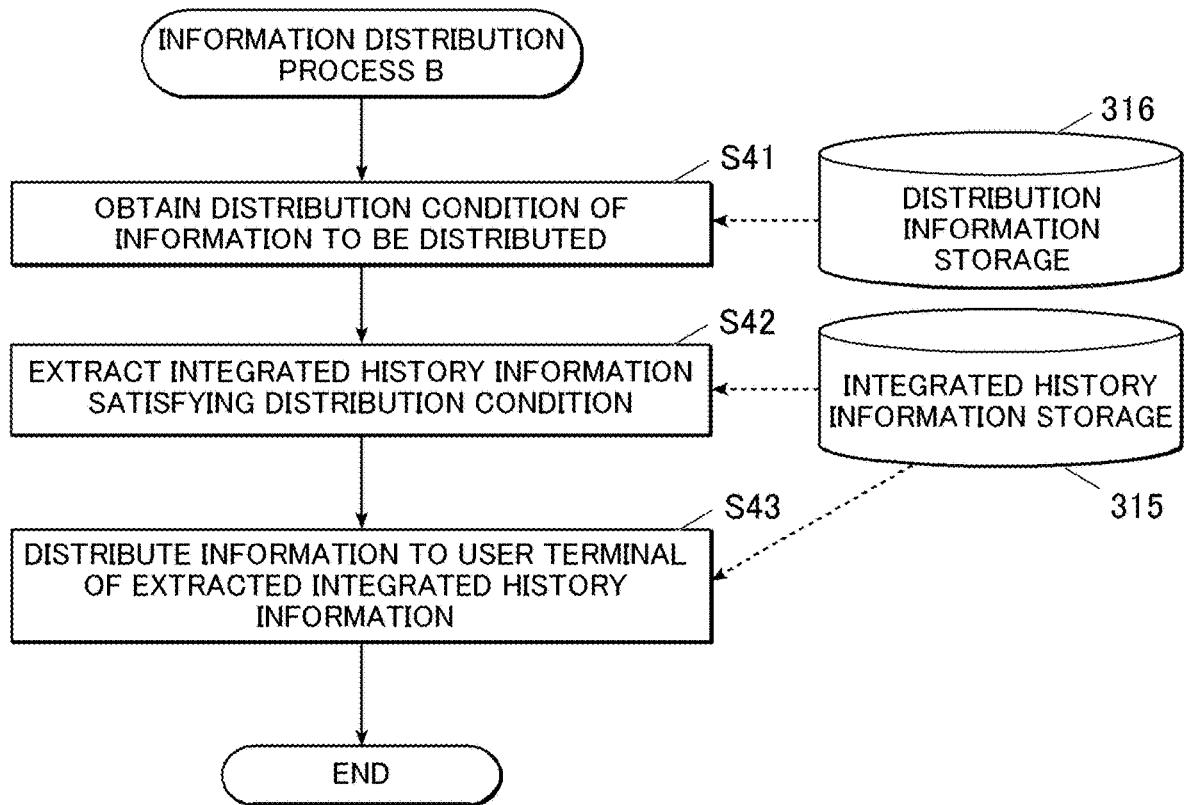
INFORMATION DISTRIBUTION PROCESS B

316

S41

OBTAIN DISTRIBUTION CONDITION OF INFORMATION TO BE DISTRIBUTED

DISTRIBUTION INFORMATION STORAGE

S42

EXTRACT INTEGRATED HISTORY INFORMATION SATISFYING DISTRIBUTION CONDITION

INTEGRATED HISTORY INFORMATION STORAGE

315

S43

DISTRIBUTE INFORMATION TO USER TERMINAL OF EXTRACTED INTEGRATED HISTORY INFORMATION

END